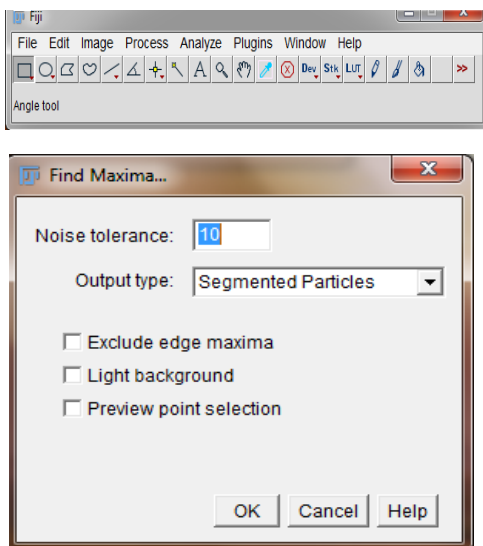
Fiji

File Edit Image Process Analyze Plugins Window Help

A Dev Stk LUT »

Angle tool

Find Maxima...

Noise tolerance: 10

Output type: Segmented Particles

Exclude edge maxima

Light background

Preview point selection

OK Cancel Help